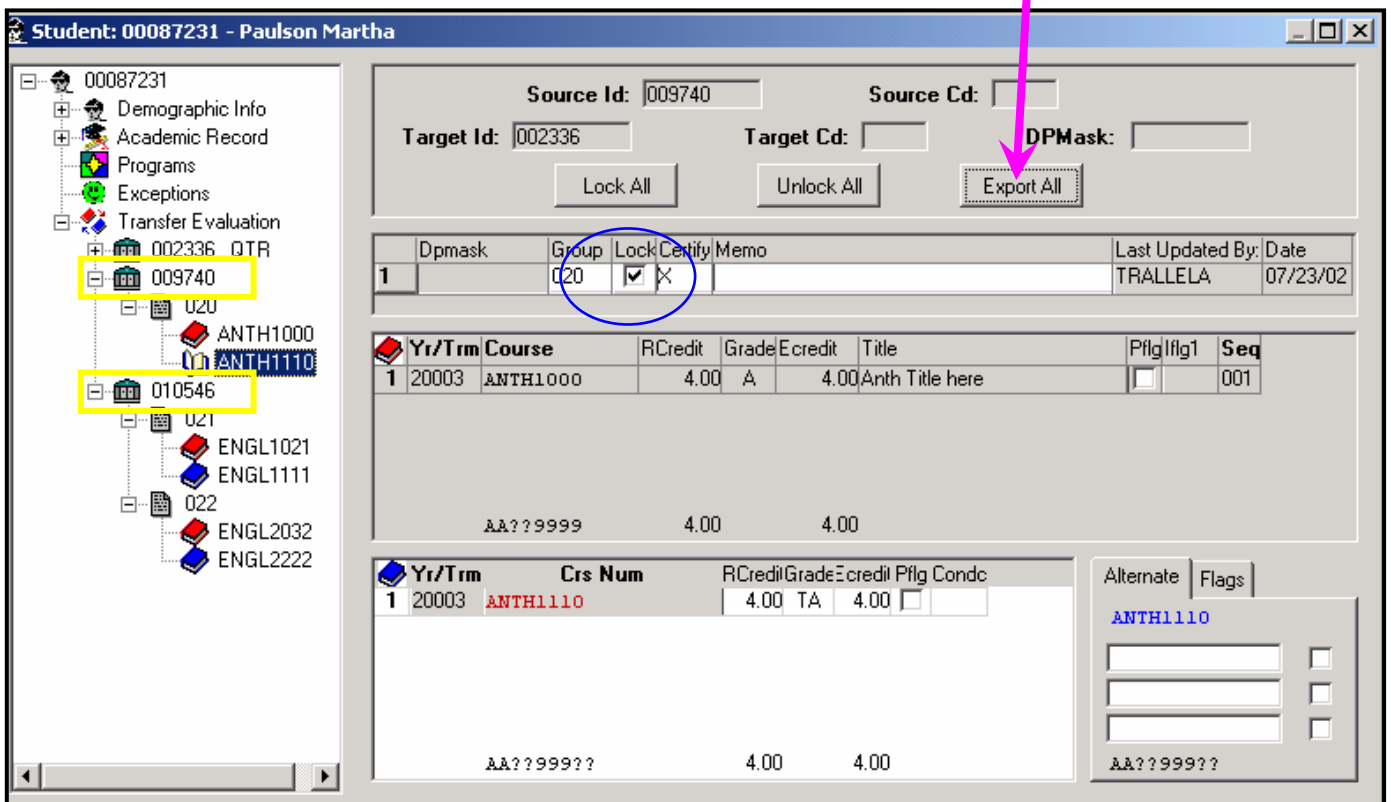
Student: 00087231 - Paulson Martha

00087231
Demographic Info
Academic Record
Programs
Exceptions
Transfer Evaluation
002336 QTR
009740
020
ANTH1000
ANTH1110
010546
021
ENGL1021
ENGL1111
022
ENGL2032
ENGL2222

Source Id: 009740
Source Cd:
Target Id: 002336
Target Cd:
DPMask:
Lock All
Unlock All
Export All

| | Dpmask | Group | Lock | Certify | Memo | Last Updated By: | Date |
|---|---|---|---|---|---|---|---|
| 1 | | 020 | ✔ | X | | TRALLELA | 07/23/02 |

| | Yr/Trm | Course | RCredit | Grade | Ecredit | Title | Pflg | Iflg1 | Seq |
|---|---|---|---|---|---|---|---|---|---|
| 1 | 20003 | ANTH1000 | 4.00 | A | 4.00 | Anth Title here | | | 001 |

AA??9999 4.00 4.00

| | Yr/Trm | Crs Num | RCredit | Grade | Ecredit | Pflg | Condc |
|---|---|---|---|---|---|---|---|
| 1 | 20003 | ANTH1110 | 4.00 | TA | 4.00 | | |

AA??999?? 4.00 4.00

Alternate
Flags
ANTH1110
AA??999??